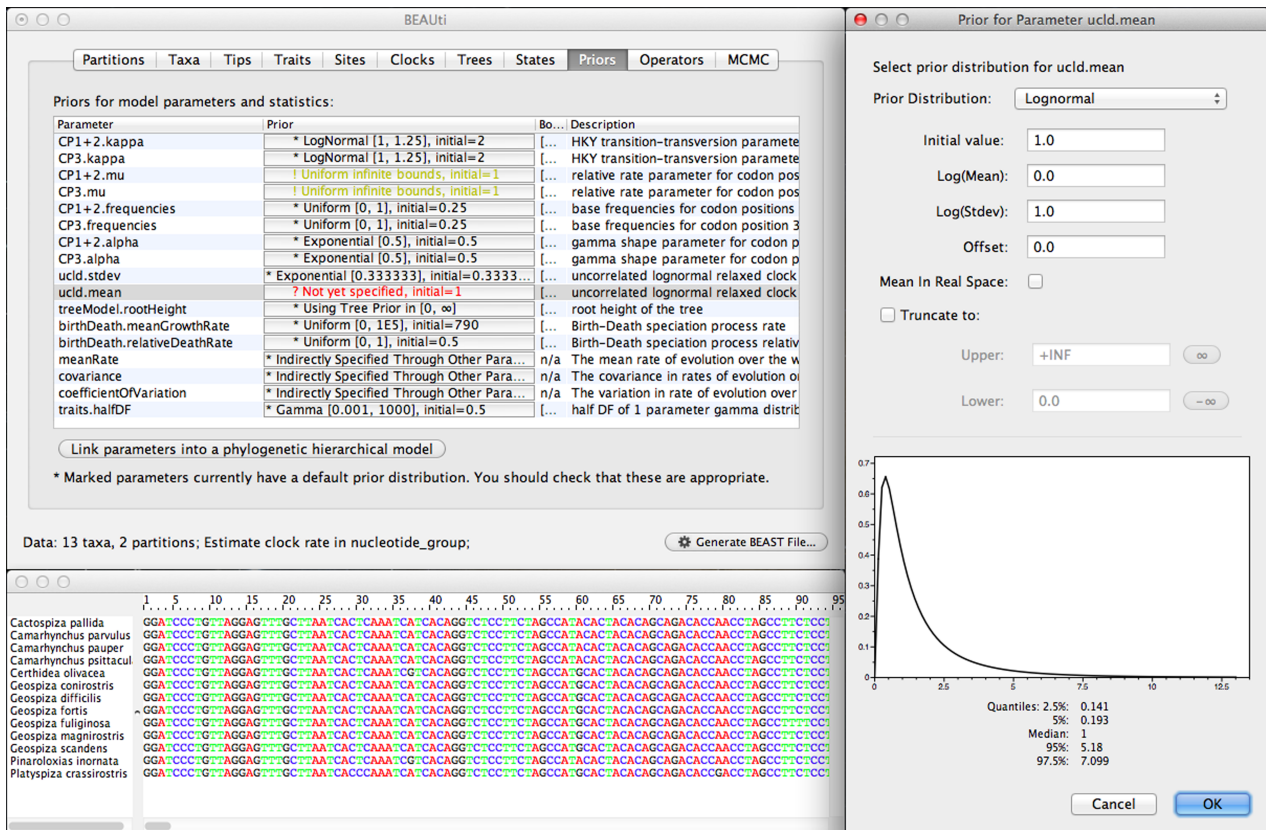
BEAUti

Partitions | Taxa | Tips | Traits | Sites | Clocks | Trees | States | Priors | Operators | MCMC

Priors for model parameters and statistics:

| Parameter | Prior | Bo... | Description |
|---|---|---|---|
| CP1+2.kappa | * LogNormal [1, 1.25], initial=2 | [... | HKY transition-transversion paramete |
| CP3.kappa | * LogNormal [1, 1.25], initial=2 | [... | HKY transition-transversion paramete |
| CP1+2.mu | ! Uniform infinite bounds, initial=1 | [... | relative rate parameter for codon pos |
| CP3.mu | ! Uniform infinite bounds, initial=1 | [... | relative rate parameter for codon pos |
| CP1+2.frequencies | * Uniform [0, 1], initial=0.25 | [... | base frequencies for codon positions |
| CP3.frequencies | * Uniform [0, 1], initial=0.25 | [... | base frequencies for codon position 3 |
| CP1+2.alpha | * Exponential [0.5], initial=0.5 | [... | gamma shape parameter for codon p |
| CP3.alpha | * Exponential [0.5], initial=0.5 | [... | gamma shape parameter for codon p |
| ucld.stdev | * Exponential [0.333333], initial=0.3333... | [... | uncorrelated lognormal relaxed clock |
| ucld.mean | ? Not yet specified, initial=1 | [... | uncorrelated lognormal relaxed clock |
| treeModel.rootHeight | * Using Tree Prior in [0, ∞] | [... | root height of the tree |
| birthDeath.meanGrowthRate | * Uniform [0, 1E5], initial=790 | [... | Birth-Death speciation process rate |
| birthDeath.relativeDeathRate | * Uniform [0, 1], initial=0.5 | [... | Birth-Death speciation process relativ |
| meanRate | * Indirectly Specified Through Other Para... | n/a | The mean rate of evolution over the w |
| covariance | * Indirectly Specified Through Other Para... | n/a | The covariance in rates of evolution o |
| coefficientOfVariation | * Indirectly Specified Through Other Para... | n/a | The variation in rate of evolution over |
| traits.halfDF | * Gamma [0.001, 1000], initial=0.5 | [... | half DF of 1 parameter gamma distrib |

Link parameters into a phylogenetic hierarchical model

* Marked parameters currently have a default prior distribution. You should check that these are appropriate.

Data: 13 taxa, 2 partitions; Estimate clock rate in nucleotide_group;

Generate BEAST File...

1 5 10 15 20 25 30 35 40 45 50 55 60 65 70 75 80 85 90 95

Cactospiza pallida
Camarhynchus parvulus
Camarhynchus pauper
Camarhynchus psittacul
Certhidea olivacea
Geospiza conirostris
Geospiza difficilis
Geospiza fortis
Geospiza fuliginosa
Geospiza magnirostris
Geospiza scandens
Pinaroloxias inornata
Platyspiza crassirostris

GGATCCCTGTTAGGAGTTTGCTTAATCACTCAAATCATCACAGGTCTCCTTCTAGCCATACACTACACAGCAGACACCAACCTAGCCTTCTCCT
GGATCCCTGTTAGGAGTTTGCTTAATCACTCAAATCATCACAGGTCTCCTTCTAGCCATACACTACACAGCAGACACCAACCTAGCCTTCTCCT
GGATCCCTGTTAGGAGTTTGCTTAATCACTCAAATCATCACAGGTCTCCTTCTAGCCATACACTACACAGCAGACACCAACCTAGCCTTCTCCT
GGATCCCTGTTAGGAGTTTGCTTAATCACTCAAATCATCACAGGTCTCCTTCTAGCCATACACTACACAGCAGACACCAACCTAGCCTTCTCCT
GGATCCCTGTTAGGAGTTTGCTTAATCACTCAAATCGTCACAGGTCTCCTTCTAGCCATGCACTACACAGCAGACACCAACCTAGCCTTCTCCT
GGATCCCTGTTAGGAGTTTGCTTAATCACTCAAATCATCACAGGTCTCCTTCTAGCCATGCACTACACAGCAGACACCAACCTAGCCTTCTCCT
GGATCCCTGTTAGGAGTTTGCTTAATCACTCAAATCATCACAGGTCTCCTTCTAGCCATGCACTACACAGCAGACACCAACCTAGCCTTCTCCT
GGATCCCTGTTAGGAGTTTGCTTAATCACTCAAATCATCACAGGTCTCCTTCTAGCCATGCACTACACAGCAGACACCAACCTAGCCTTCTCCT
GGATCCCTGTTAGGAGTTTGCTTAATCACTCAAATCATCACAGGTCTCCTTCTAGCCATGCACTACACAGCAGACACCAACCTAGCCTTTTCCT
GGATCCCTGTTAGGAGTTTGCTTAATCACTCAAATCATCACAGGTCTCCTTCTAGCCATGCACTACACAGCAGACACCAACCTAGCCTTCTCCT
GGATCCCTGTTAGGAGTTTGCTTAATCACTCAAATCATCACAGGTCTCCTTCTAGCCATGCACTACACAGCAGACACCAACCTAGCCTTCTCCT
GGATCCCTGTTAGGAGTTTGCTTAATCACTCAAATCGTCACAGGTCTCCTTCTAGCCATGCACTACACAGCAGACACCAACCTAGCCTTCTCCT
GGATCCCTGTTAGGAGTTTGCTTAATCACCCAAATCATCACAGGTCTCCTTCTAGCCATGCACTACACAGCAGACACCGACCTAGCCTTCTCCT

Prior for Parameter ucld.mean

Select prior distribution for ucld.mean

Prior Distribution: Lognormal

Initial value: 1.0
Log(Mean): 0.0
Log(Stdev): 1.0
Offset: 0.0
Mean In Real Space:
Truncate to:
Upper: +INF ∞
Lower: 0.0 -∞

0.7
0.6
0.5
0.4
0.3
0.2
0.1
0
0 2.5 5 7.5 10 12.5

Quantiles: 2.5%: 0.141
5%: 0.193
Median: 1
95%: 5.18
97.5%: 7.099

Cancel
OK